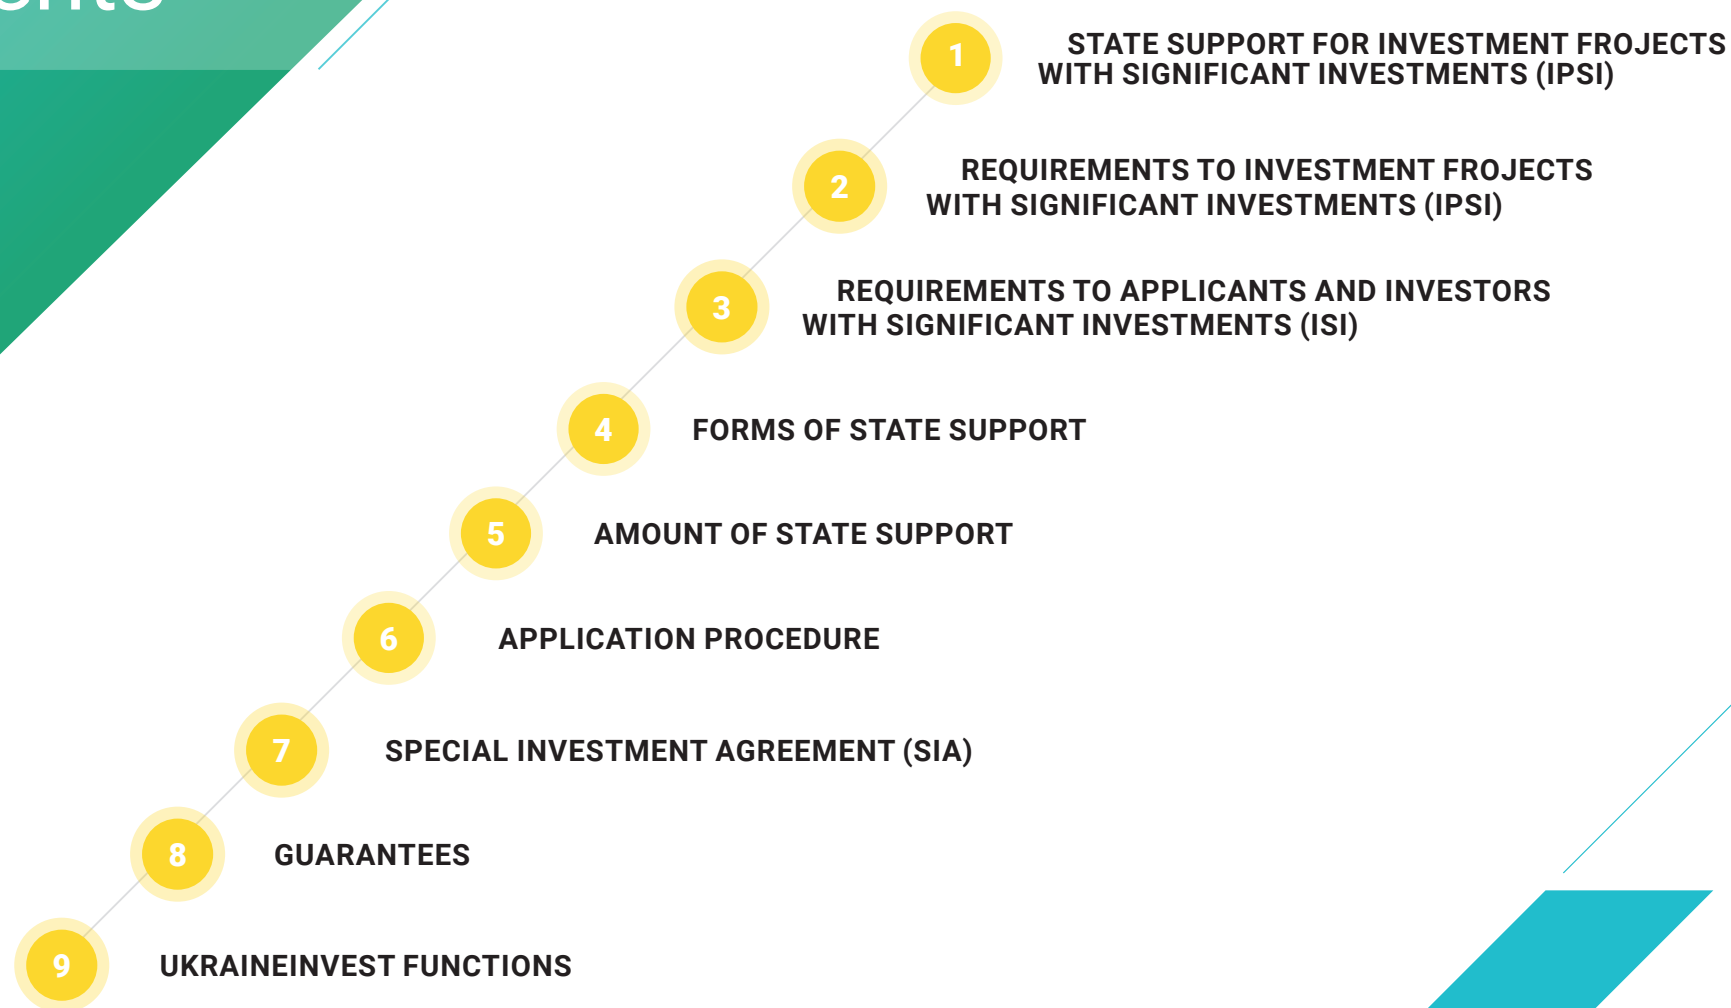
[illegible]

1 STATE SUPPORT FOR INVESTMENT FROJECTS WITH SIGNIFICANT INVESTMENTS (IPSI)

2 REQUIREMENTS TO INVESTMENT FROJECTS WITH SIGNIFICANT INVESTMENTS (IPSI)

3 REQUIREMENTS TO APPLICANTS AND INVESTORS WITH SIGNIFICANT INVESTMENTS (ISI)

4 FORMS OF STATE SUPPORT

5 AMOUNT OF STATE SUPPORT

6 APPLICATION PROCEDURE

7 SPECIAL INVESTMENT AGREEMENT (SIA)

8 GUARANTEES

9 UKRAINEINVEST FUNCTIONS